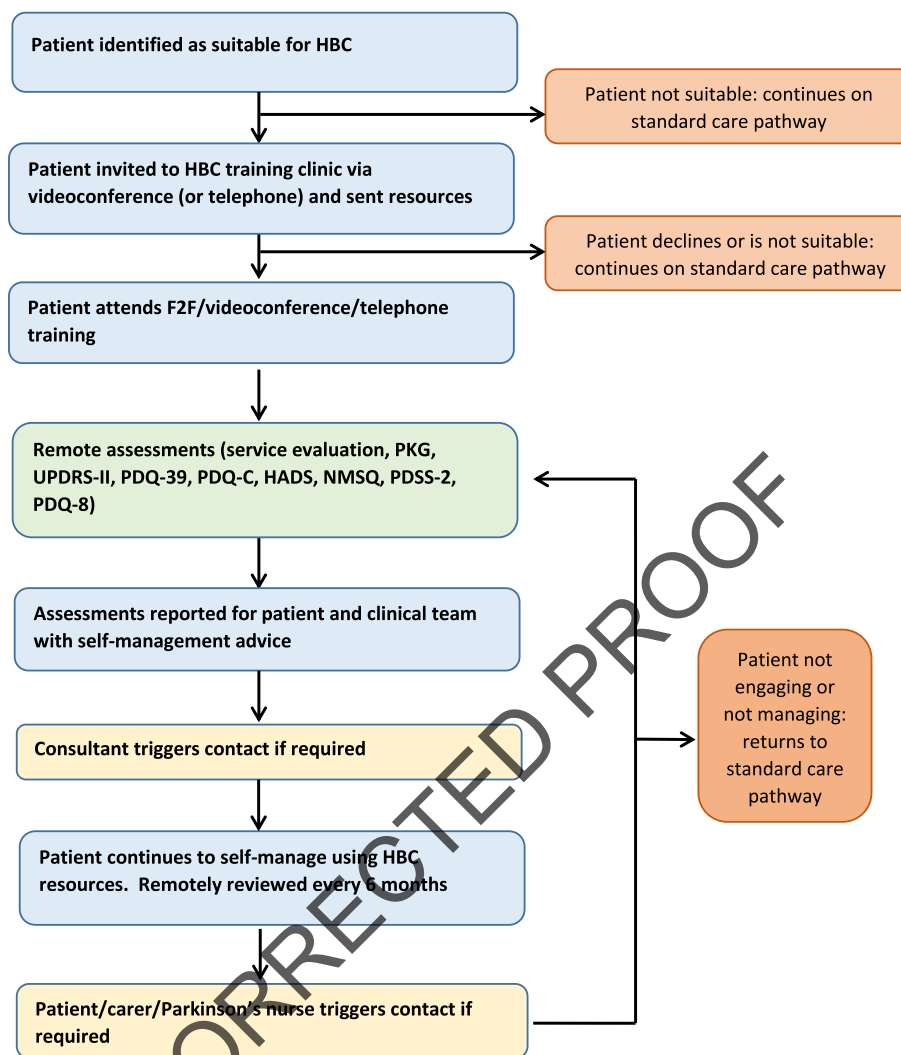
Patient identified as suitable for HBC

Patient not suitable: continues on standard care pathway

Patient invited to HBC training clinic via videoconference (or telephone) and sent resources

Patient declines or is not suitable: continues on standard care pathway

Patient attends F2F/videoconference/telephone training

Remote assessments (service evaluation, PKG, UPDRS-II, PDQ-39, PDQ-C, HADS, NMSQ, PDSS-2, PDQ-8)

Assessments reported for patient and clinical team with self-management advice

Consultant triggers contact if required

Patient continues to self-manage using HBC resources. Remotely reviewed every 6 months

Patient/carer/Parkinson's nurse triggers contact if required

Patient not engaging or not managing: returns to standard care pathway

UNCORRECTED PROOF